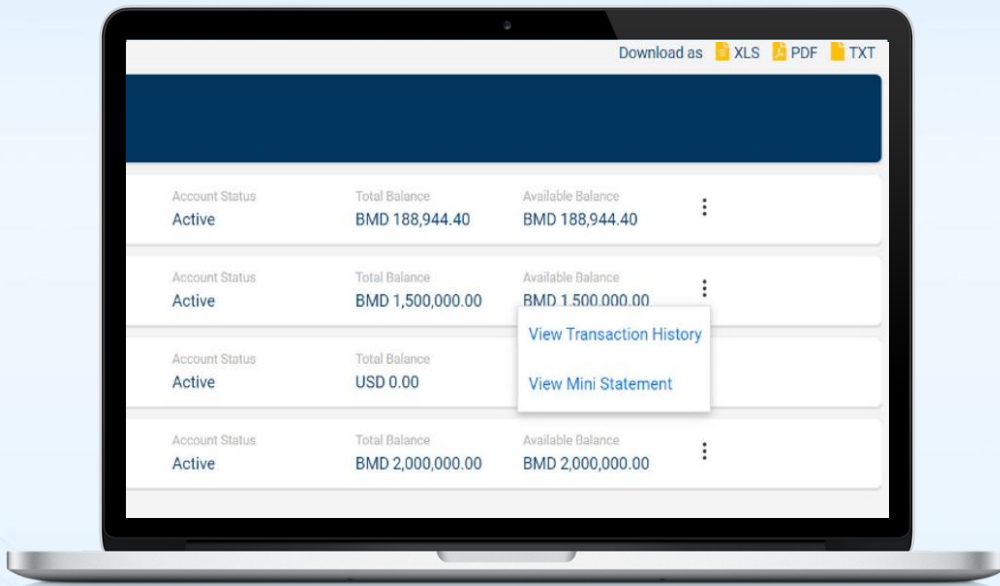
Download as XLS PDF TXT

| Account Status | Total Balance | Available Balance |
|---|---|---|
| Active | BMD 188,944.40 | BMD 188,944.40 |
| Active | BMD 1,500,000.00 | BMD 1,500,000.00 |
| Active | USD 0.00 | |
| Active | BMD 2,000,000.00 | BMD 2,000,000.00 |

View Transaction History

View Mini Statement